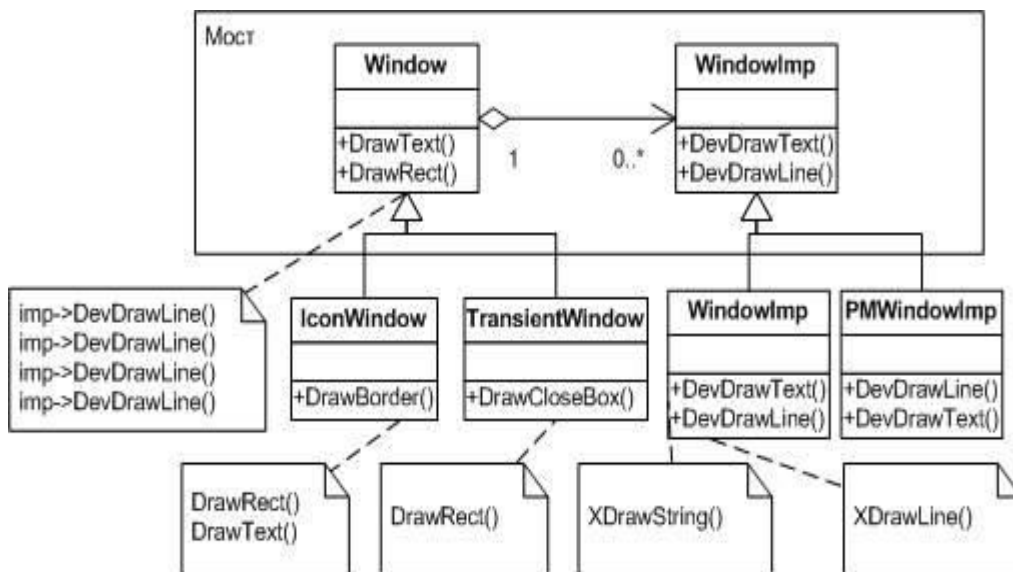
Мост

Window

+DrawText()
+DrawRect()

1

0..*

WindowImp

+DevDrawText()
+DevDrawLine()

imp->DevDrawLine()
imp->DevDrawLine()
imp->DevDrawLine()
imp->DevDrawLine()

IconWindow

+DrawBorder()

TransientWindow

+DrawCloseBox()

WindowImp

+DevDrawText()
+DevDrawLine()

PMWindowImp

+DevDrawLine()
+DevDrawText()

DrawRect()
DrawText()

DrawRect()

XDrawString()

XDrawLine()